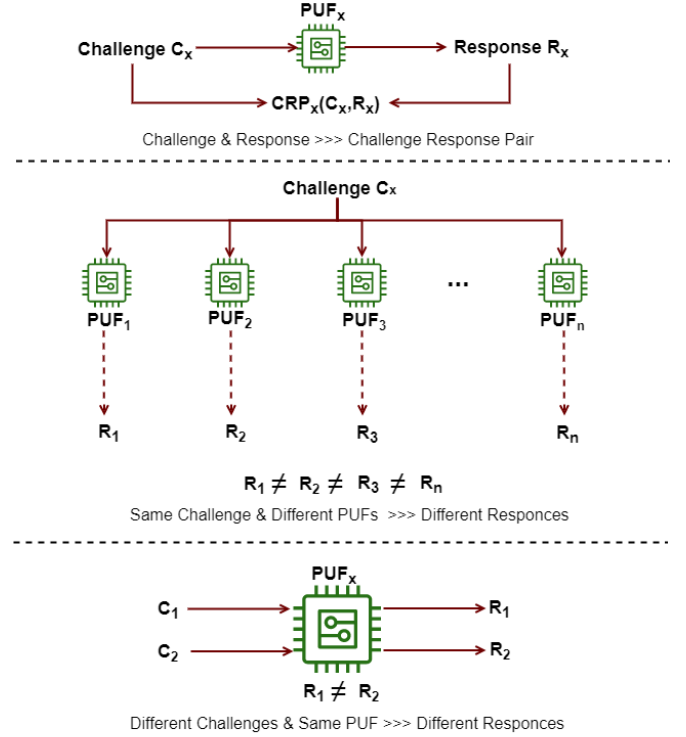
$PUF_x$

Challenge $C_x$

Response $R_x$

$CRP_x(C_x,R_x)$

Challenge & Response >>> Challenge Response Pair

Challenge $C_x$

$PUF_1$ $PUF_2$ $PUF_3$ ... $PUF_n$

$R_1$ $R_2$ $R_3$ $R_n$

$R_1 \neq R_2 \neq R_3 \neq R_n$

Same Challenge & Different PUFs >>> Different Responces

$PUF_x$

$C_1$ $R_1$

$C_2$ $R_2$

$R_1 \neq R_2$

Different Challenges & Same PUF >>> Different Responces